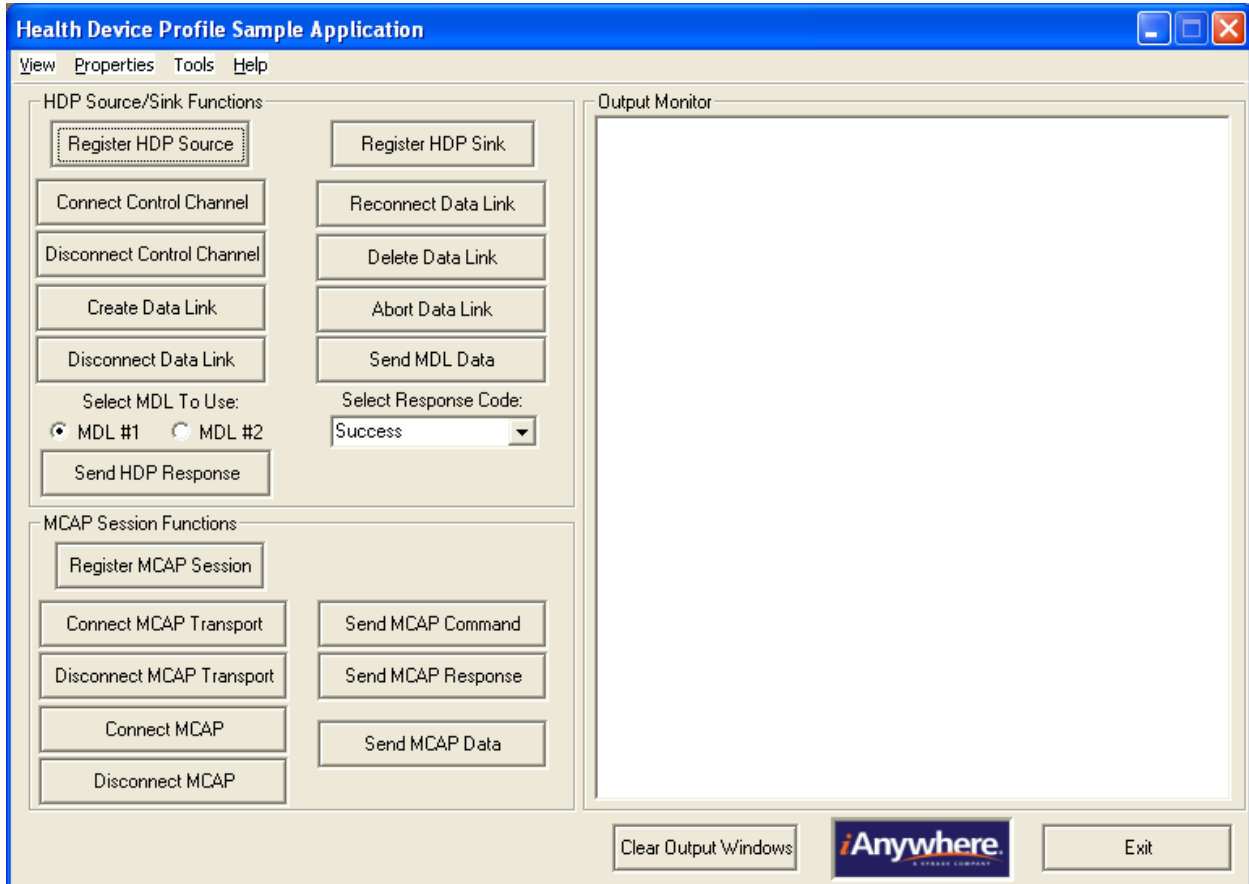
Health Device Profile Sample Application

View Properties Tools Help

HDP Source/Sink Functions

Register HDP Source
Register HDP Sink
Connect Control Channel
Reconnect Data Link
Disconnect Control Channel
Delete Data Link
Create Data Link
Abort Data Link
Disconnect Data Link
Send MDL Data

Select MDL To Use:
MDL #1
MDL #2
Select Response Code:
Success
Send HDP Response

MCAP Session Functions

Register MCAP Session
Connect MCAP Transport
Send MCAP Command
Disconnect MCAP Transport
Send MCAP Response
Connect MCAP
Send MCAP Data
Disconnect MCAP

Output Monitor

Clear Output Windows
iAnywhere
A SYBASE COMPANY
Exit